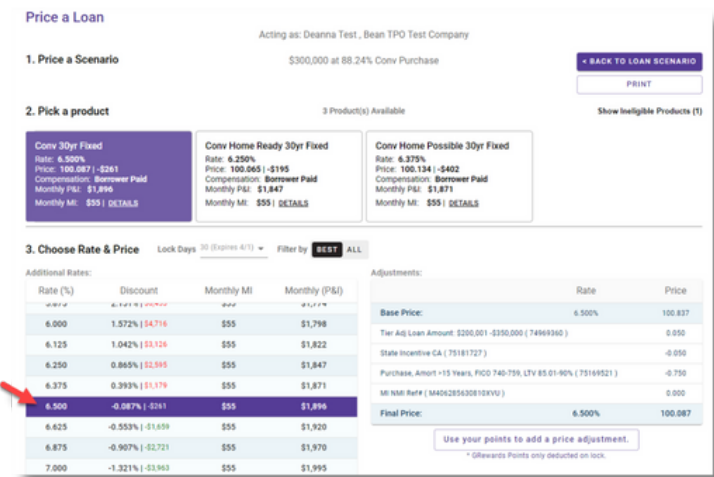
Price a Loan

Acting as: Deanna Test , Bean TPO Test Company

1. Price a Scenario

$300,000 at 88.24% Conv Purchase

< BACK TO LOAN SCENARIO

PRINT

2. Pick a product

3 Product(s) Available

Show Ineligible Products (1)

Conv 30yr Fixed
Rate: 6.500%
Price: 100.087 | -$261
Compensation: Borrower Paid
Monthly P&I: $1,896
Monthly MI: $55 | DETAILS

Conv Home Ready 30yr Fixed
Rate: 6.250%
Price: 100.065 | -$195
Compensation: Borrower Paid
Monthly P&I: $1,847
Monthly MI: $55 | DETAILS

Conv Home Possible 30yr Fixed
Rate: 6.375%
Price: 100.134 | -$402
Compensation: Borrower Paid
Monthly P&I: $1,871
Monthly MI: $55 | DETAILS

3. Choose Rate & Price

Lock Days 30 (Expires 4/1)

Filter by BEST ALL

Additional Rates:

| Rate (%) | Discount | Monthly MI | Monthly (P&I) |
|---|---|---|---|
| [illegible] | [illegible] | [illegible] | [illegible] |
| 6.000 | 1.572% \| $4,716 | $55 | $1,798 |
| 6.125 | 1.042% \| $3,126 | $55 | $1,822 |
| 6.250 | 0.865% \| $2,595 | $55 | $1,847 |
| 6.375 | 0.393% \| $1,179 | $55 | $1,871 |
| 6.500 | -0.087% \| -$261 | $55 | $1,896 |
| 6.625 | -0.553% \| -$1,659 | $55 | $1,920 |
| 6.875 | -0.907% \| -$2,721 | $55 | $1,970 |
| 7.000 | -1.321% \| -$3,963 | $55 | $1,995 |

Adjustments:

| | Rate | Price |
|---|---|---|
| Base Price: | 6.500% | 100.837 |
| Tier Adj Loan Amount: $200,001 - $350,000 ( 74969360 ) | | 0.050 |
| State Incentive CA ( 75181727 ) | | -0.050 |
| Purchase, Amort >15 Years, FICO 740-759, LTV 85.01-90% ( 75169521 ) | | -0.750 |
| MI NMI Ref# ( M406285630810XVU ) | | 0.000 |
| Final Price: | 6.500% | 100.087 |

Use your points to add a price adjustment.

* GRewards Points only deducted on lock.